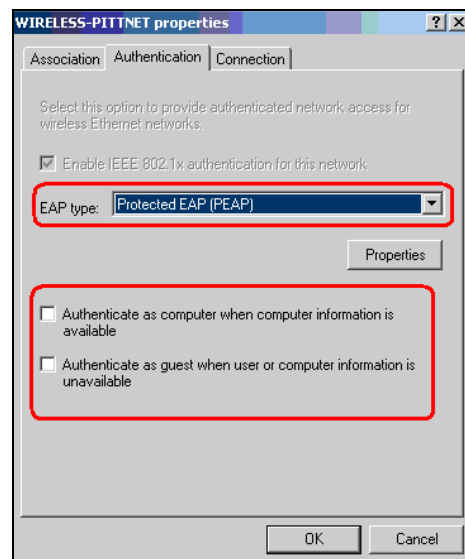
WIRELESS-PITTNET properties

?

X

Association

Authentication

Connection

Select this option to provide authenticated network access for wireless Ethernet networks.

Enable IEEE 802.1x authentication for this network

EAP type:

Protected EAP (PEAP)

Properties

Authenticate as computer when computer information is available

Authenticate as guest when user or computer information is unavailable

OK

Cancel